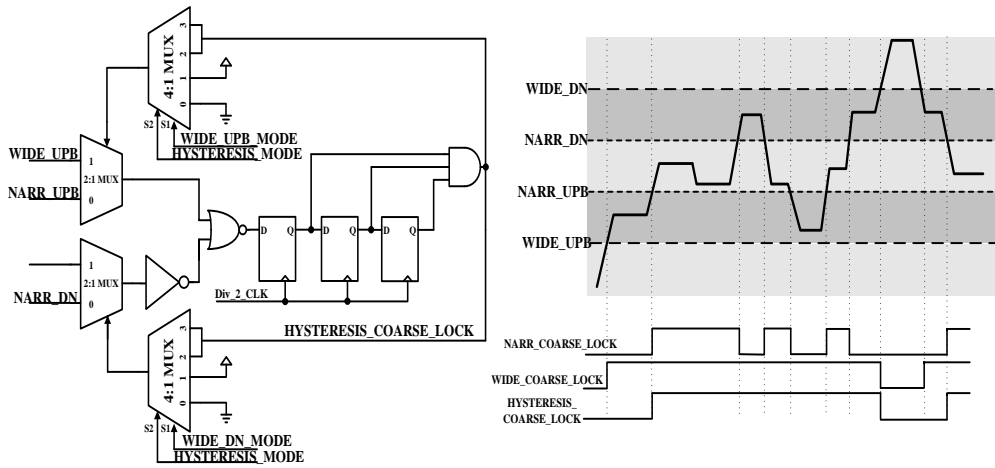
4:1 MUX
3
2
1
0
S2 S1
WIDE_UPB_MODE
HYSTERESIS_MODE
WIDE_UPB
NARR_UPB
1
2:1 MUX
0
1
2:1 MUX
0
NARR_DN
D Q
D Q
D Q
Div_2_CLK
HYSTERESIS_COARSE_LOCK
4:1 MUX
3
2
1
0
S2 S1
WIDE_DN_MODE
HYSTERESIS_MODE
WIDE_DN
NARR_DN
NARR_UPB
WIDE_UPB
NARR_COARSE_LOCK
WIDE_COARSE_LOCK
HYSTERESIS_
COARSE_LOCK